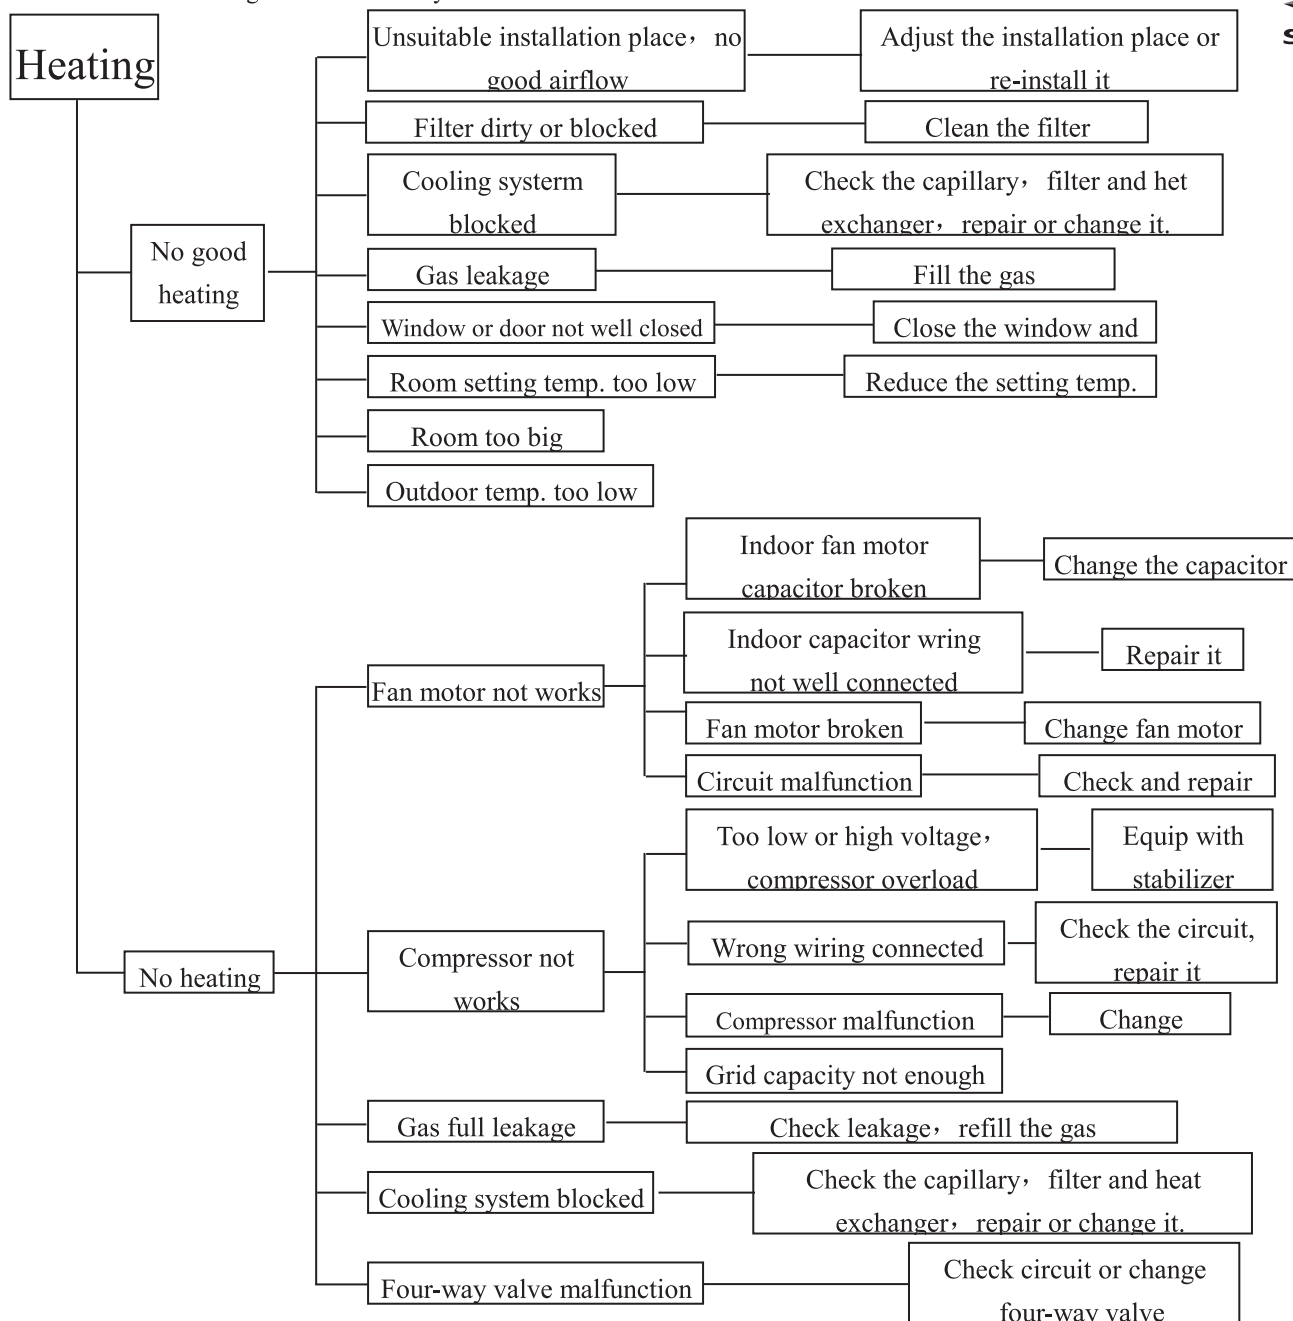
Heating

No good heating

Unsuitable installation place， no good airflow

Adjust the installation place or re-install it

Filter dirty or blocked

Clean the filter

Cooling systerm blocked

Check the capillary， filter and het exchanger， repair or change it.

Gas leakage

Fill the gas

Window or door not well closed

Close the window and

Room setting temp. too low

Reduce the setting temp.

Room too big

Outdoor temp. too low

No heating

Fan motor not works

Indoor fan motor capacitor broken

Change the capacitor

Indoor capacitor wring not well connected

Repair it

Fan motor broken

Change fan motor

Circuit malfunction

Check and repair

Compressor not works

Too low or high voltage， compressor overload

Equip with stabilizer

Wrong wiring connected

Check the circuit, repair it

Compressor malfunction

Change

Grid capacity not enough

Gas full leakage

Check leakage， refill the gas

Cooling system blocked

Check the capillary， filter and heat exchanger， repair or change it.

Four-way valve malfunction

Check circuit or change four-way valve